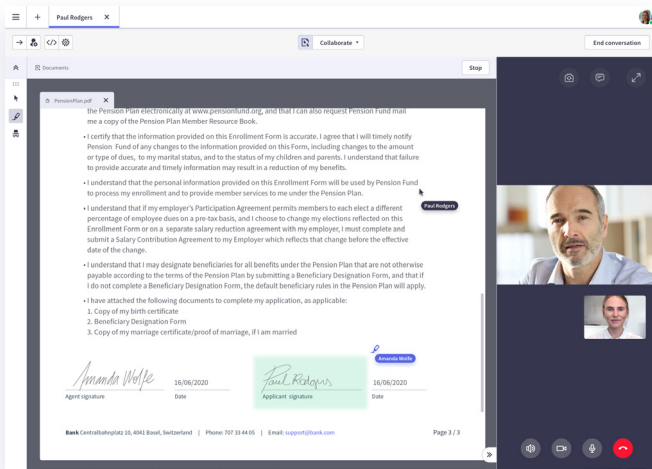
Paul Rodgers

Collaborate

End conversation

Documents

Stop

PensionPlan.pdf

the Pension Plan electronically at www.pensionfund.org, and that I can also request Pension Fund mail me a copy of the Pension Plan Member Resource Book.

• I certify that the information provided on this Enrollment Form is accurate. I agree that I will timely notify Pension Fund of any changes to the information provided on this Form, including changes to the amount or type of dues, to my marital status, and to the status of my children and parents. I understand that failure to provide accurate and timely information may result in a reduction of my benefits.

• I understand that the personal information provided on this Enrollment Form will be used by Pension Fund to process my enrollment and to provide member services to me under the Pension Plan.

Paul Rodgers

• I understand that if my employer's Participation Agreement permits members to each elect a different percentage of employee dues on a pre-tax basis, and I choose to change my elections reflected on this Enrollment Form or on a separate salary reduction agreement with my employer, I must complete and submit a Salary Contribution Agreement to my Employer which reflects that change before the effective date of the change.

• I understand that I may designate beneficiaries for all benefits under the Pension Plan that are not otherwise payable according to the terms of the Pension Plan by submitting a Beneficiary Designation Form, and that if I do not complete a Beneficiary Designation Form, the default beneficiary rules in the Pension Plan will apply.

• I have attached the following documents to complete my application, as applicable:
1. Copy of my birth certificate
2. Beneficiary Designation Form
3. Copy of my marriage certificate/proof of marriage, if I am married

Amanda Wolfe

Amanda Wolfe 16/06/2020
Agent signature Date

Paul Rodgers 16/06/2020
Applicant signature Date

Bank Centralbahnplatz 10, 4041 Basel, Switzerland | Phone: 707 33 44 05 | Email: support@bank.com

Page 3 / 3